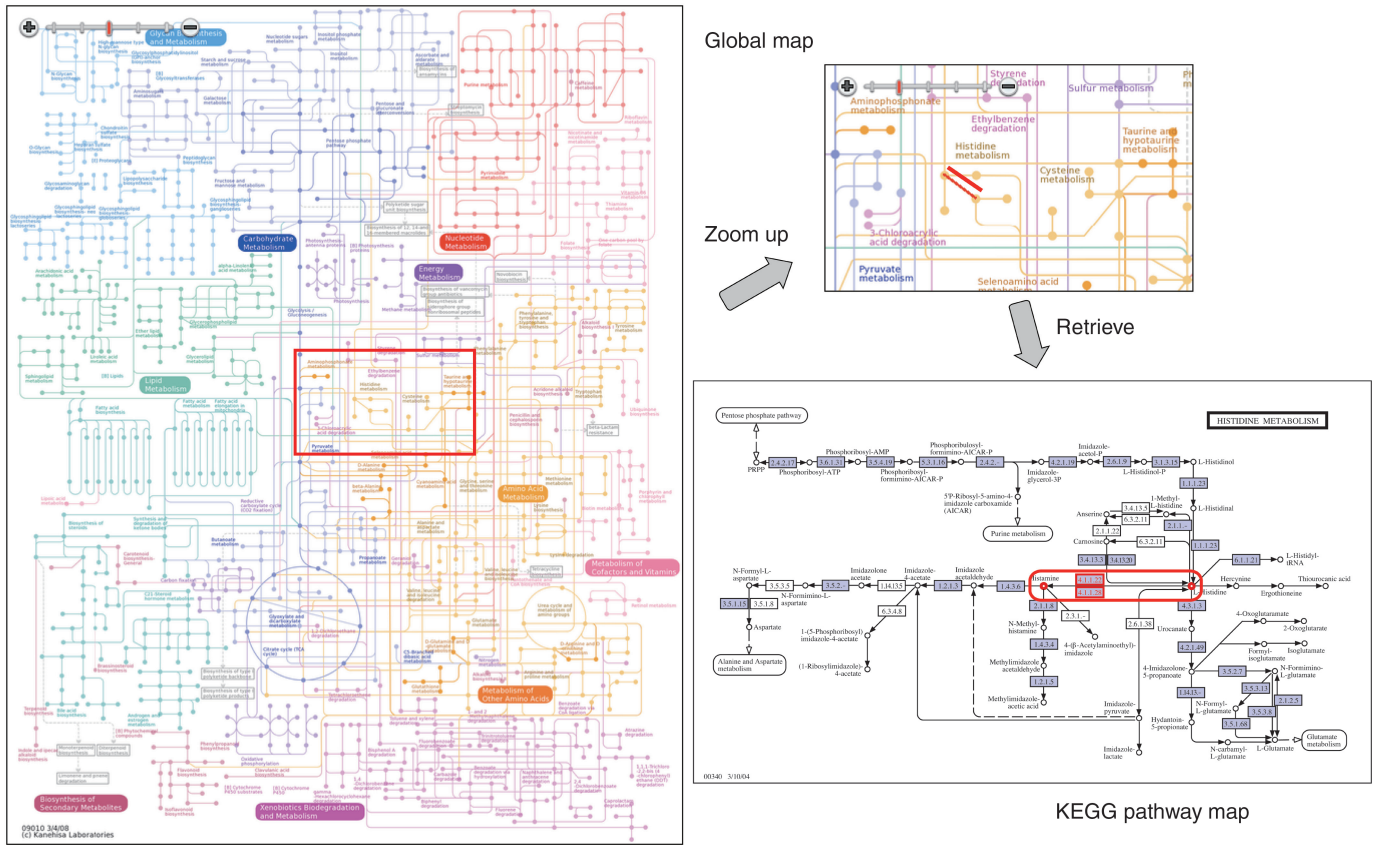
Glycan Biosynthesis and Metabolism

Carbohydrate Metabolism

Nucleotide Metabolism

Energy Metabolism

Lipid Metabolism

Amino Acid Metabolism

Metabolism of Cofactors and Vitamins

Metabolism of Other Amino Acids

Biosynthesis of Secondary Metabolites

Xenobiotics Biodegradation and Metabolism

09010 3/4/08
(c) Kanehisa Laboratories

Global map

Zoom up

Styrene degradation
Aminophosphonate metabolism
Sulfur metabolism
Ethylbenzene degradation
Histidine metabolism
Cysteine metabolism
Taurine and hypotaurine metabolism
3-Chloroacrylic acid degradation
Pyruvate metabolism
Selenoamino acid metabolism

Retrieve

Pentose phosphate pathway
HISTIDINE METABOLISM
PRPP
2.4.2.17
Phosphoribosyl-ATP
3.6.1.31
Phosphoribosyl-AMP
3.5.4.19
3.5.1.16
Phosphoribosyl-formimino-AICAR-P
Phosphoribulosyl-formimino-AICAR-P
2.4.2.-
Imidazole-glycerol-3P
4.2.1.19
Imidazole-acetol-P
2.6.1.9
L-Histidinol-P
3.1.3.15
L-Histidinol
1.1.1.23
L-Histidinal
1.1.1.23
5'-Phosphoribosyl-5-amino-4-imidazole carboxamide (AICAR)
Purine metabolism
1-Methyl-L-histidine
3.4.13.5
Anserine
6.3.2.11
2.1.1.-
2.1.1.22
Carnosine
6.3.2.11
3.4.13.3
3.4.13.20
6.1.1.21
L-Histidyl-tRNA
N-Formyl-L-aspartate
3.5.3.5
N-Formimino-L-aspartate
Imidazolone acetate
3.5.2
1.14.13.5
Imidazole-4-acetate
1.2.1.3
Imidazole acetaldehyde
1.4.3.6
Histamine
4.1.1.22
4.1.1.28
L-Histidine
Hercynine
Ergothioneine
Thiourocanic acid
3.5.1.15
3.5.1.8
Aspartate
6.3.4.8
1-(5-Phosphoribosyl) imidazole-4-acetate
(1-Ribosylimidazole)-4-acetate
Alanine and Aspartate metabolism
2.1.1.8
N-Methyl-histamine
1.4.3.4
Methylimidazole acetaldehyde
1.2.1.5
Methylimidazole-acetic acid
2.3.1.-
4-(β-Acetylaminoethyl)-imidazole
2.6.1.38
4.3.1.3
Urocanate
4.2.1.49
4-Imidazolone-5-propanoate
4-Oxoglutaramate
2-Oxoglutarate
Formyl-isoglutamate
Isoglutamate
3.5.2.7
N-Formimino-L-glutamate
3.5.3.13
2.1.2.5
3.5.3.8
1.14.13.-
N-Formyl-L-glutamate
3.5.1.68
Imidazole-pyruvate
Hydantoin-5-propionate
N-carbamyl-L-glutamate
L-Glutamate
Glutamate metabolism
Imidazole-lactate
00340 3/10/04

KEGG pathway map